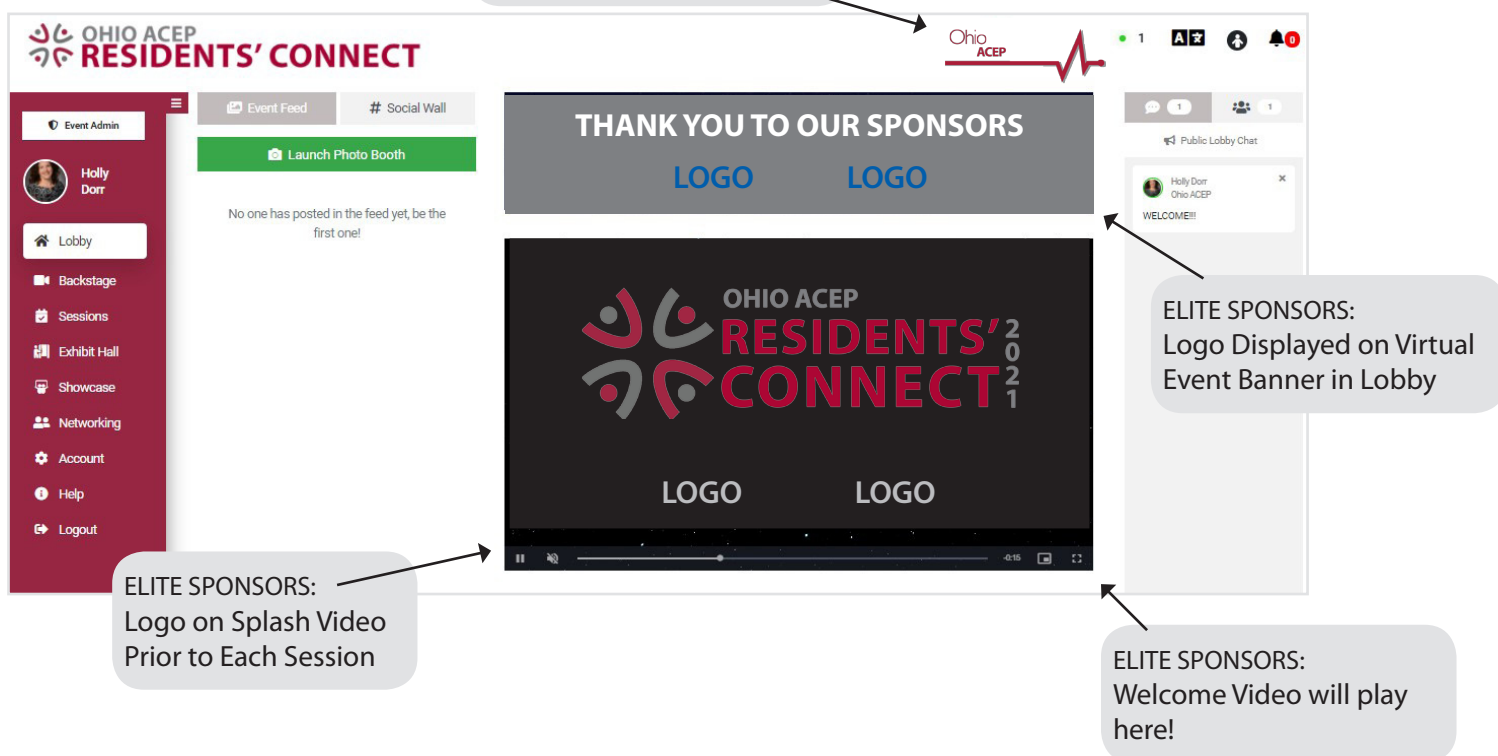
OHIO ACEP
RESIDENTS' CONNECT

Ohio ACEP

1

0

Event Admin

Holly Dorr

Lobby

Backstage

Sessions

Exhibit Hall

Showcase

Networking

Account

Help

Logout

Event Feed

# Social Wall

Launch Photo Booth

No one has posted in the feed yet, be the first one!

THANK YOU TO OUR SPONSORS

LOGO LOGO

OHIO ACEP
RESIDENTS' CONNECT
2021

LOGO LOGO

-0:15

1 1

Public Lobby Chat

Holly Dorr
Ohio ACEP

WELCOME!!!

ELITE SPONSORS:
Logo Displayed on Virtual Event Banner in Lobby

ELITE SPONSORS:
Logo on Splash Video Prior to Each Session

ELITE SPONSORS:
Welcome Video will play here!